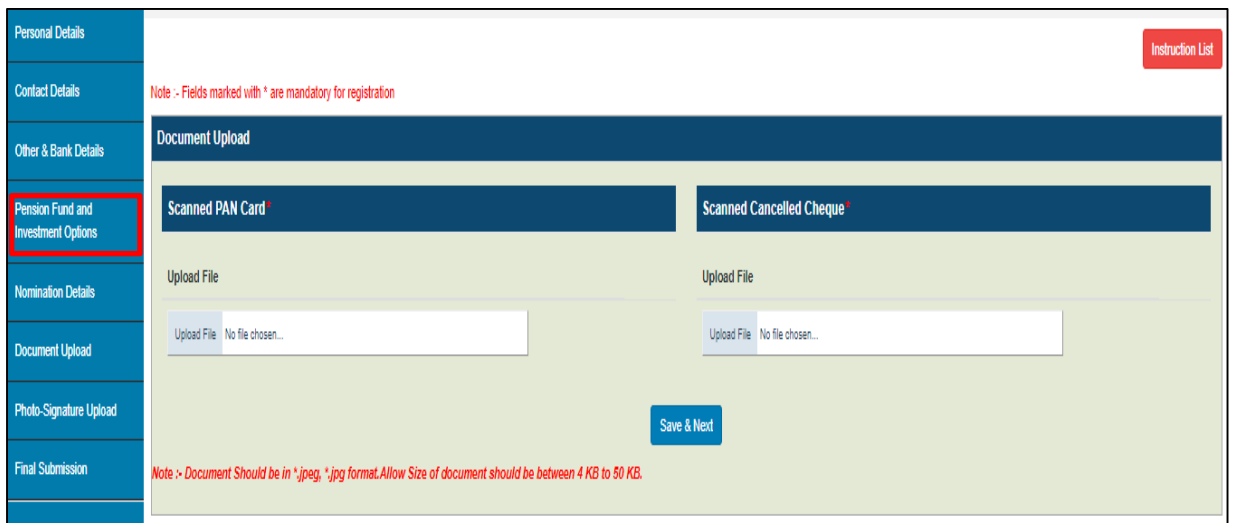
Personal Details

Contact Details

Other & Bank Details

Pension Fund and Investment Options

Nomination Details

Document Upload

Photo-Signature Upload

Final Submission

Instruction List

Note :- Fields marked with * are mandatory for registration

Document Upload

Scanned PAN Card*

Upload File

Upload File No file chosen...

Scanned Cancelled Cheque*

Upload File

Upload File No file chosen...

Save & Next

Note :- Document Should be in *.jpeg, *.jpg format.Allow Size of document should be between 4 KB to 50 KB.